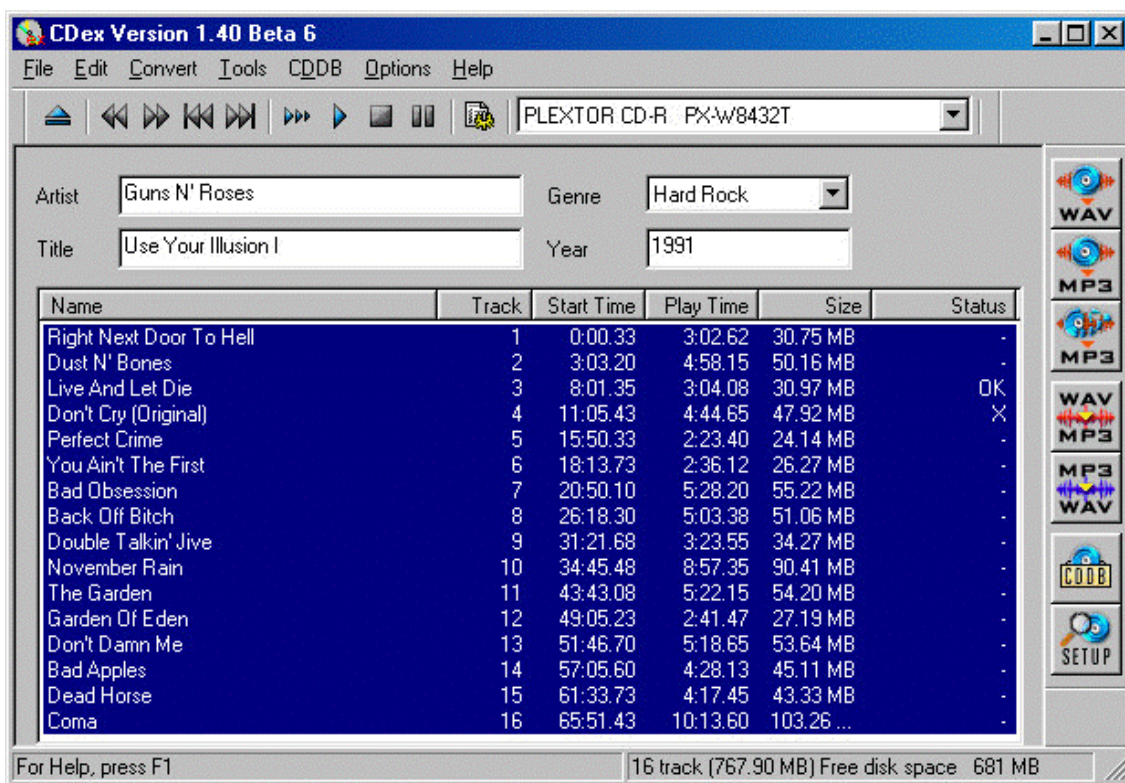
CDex Version 1.40 Beta 6

File Edit Convert Tools CDDB Options Help

PLEXTOR CD-R PX-W8432T

Artist Guns N' Roses
Genre Hard Rock
Title Use Your Illusion I
Year 1991

| Name | Track | Start Time | Play Time | Size | Status |
|---|---|---|---|---|---|
| Right Next Door To Hell | 1 | 0:00.33 | 3:02.62 | 30.75 MB | - |
| Dust N' Bones | 2 | 3:03.20 | 4:58.15 | 50.16 MB | - |
| Live And Let Die | 3 | 8:01.35 | 3:04.08 | 30.97 MB | OK |
| Don't Cry (Original) | 4 | 11:05.43 | 4:44.65 | 47.92 MB | X |
| Perfect Crime | 5 | 15:50.33 | 2:23.40 | 24.14 MB | - |
| You Ain't The First | 6 | 18:13.73 | 2:36.12 | 26.27 MB | - |
| Bad Obsession | 7 | 20:50.10 | 5:28.20 | 55.22 MB | - |
| Back Off Bitch | 8 | 26:18.30 | 5:03.38 | 51.06 MB | - |
| Double Talkin' Jive | 9 | 31:21.68 | 3:23.55 | 34.27 MB | - |
| November Rain | 10 | 34:45.48 | 8:57.35 | 90.41 MB | - |
| The Garden | 11 | 43:43.08 | 5:22.15 | 54.20 MB | - |
| Garden Of Eden | 12 | 49:05.23 | 2:41.47 | 27.19 MB | - |
| Don't Damn Me | 13 | 51:46.70 | 5:18.65 | 53.64 MB | - |
| Bad Apples | 14 | 57:05.60 | 4:28.13 | 45.11 MB | - |
| Dead Horse | 15 | 61:33.73 | 4:17.45 | 43.33 MB | - |
| Coma | 16 | 65:51.43 | 10:13.60 | 103.26 ... | - |

WAV
MP3
MP3
WAV MP3
MP3 WAV
CDDB
SETUP

For Help, press F1
16 track (767.90 MB) Free disk space 681 MB